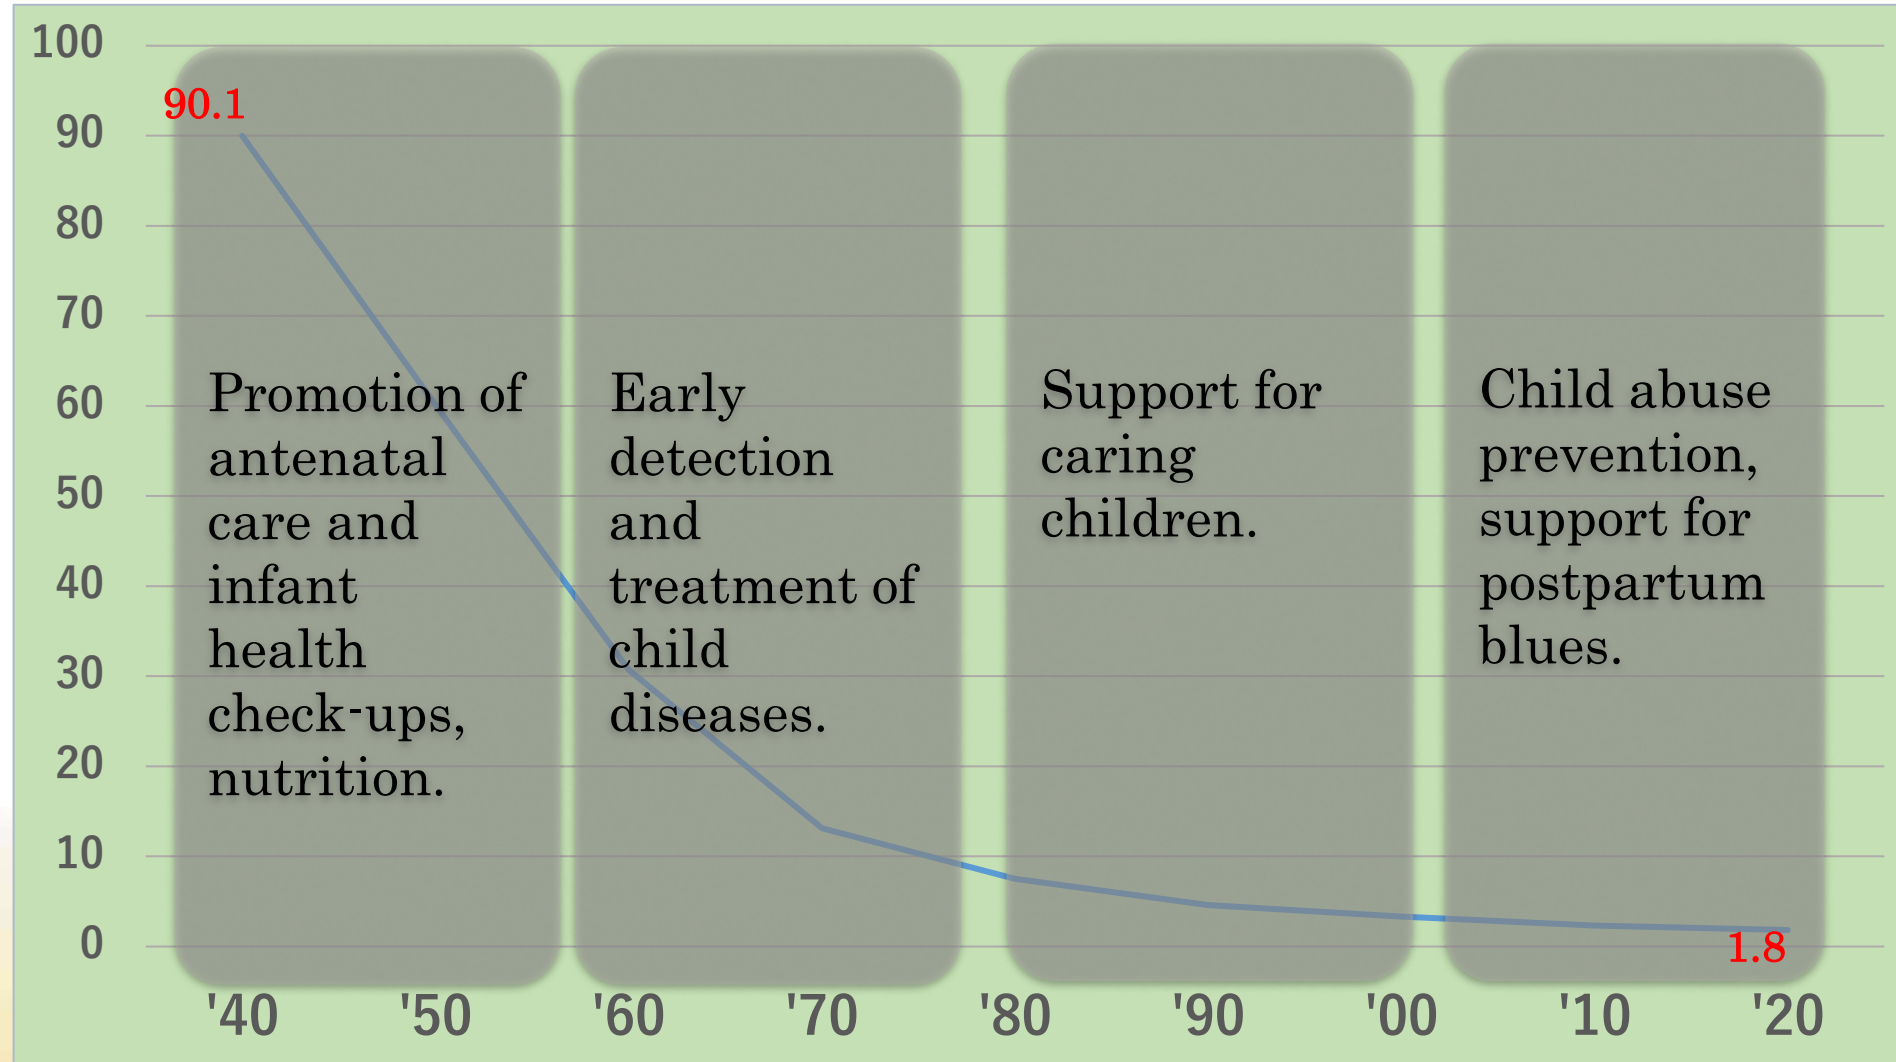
100
90
80
70
60
50
40
30
20
10
0

90.1

Promotion of antenatal care and infant health check-ups, nutrition.

Early detection and treatment of child diseases.

Support for caring children.

Child abuse prevention, support for postpartum blues.

1.8

'40 '50 '60 '70 '80 '90 '00 '10 '20